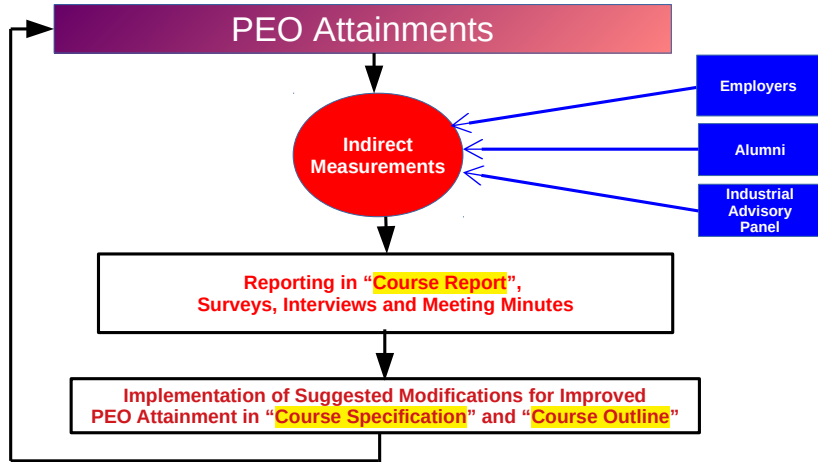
PEO Attainments

Indirect Measurements

Employers

Alumni

Industrial Advisory Panel

Reporting in "Course Report", Surveys, Interviews and Meeting Minutes

Implementation of Suggested Modifications for Improved PEO Attainment in "Course Specification" and "Course Outline"